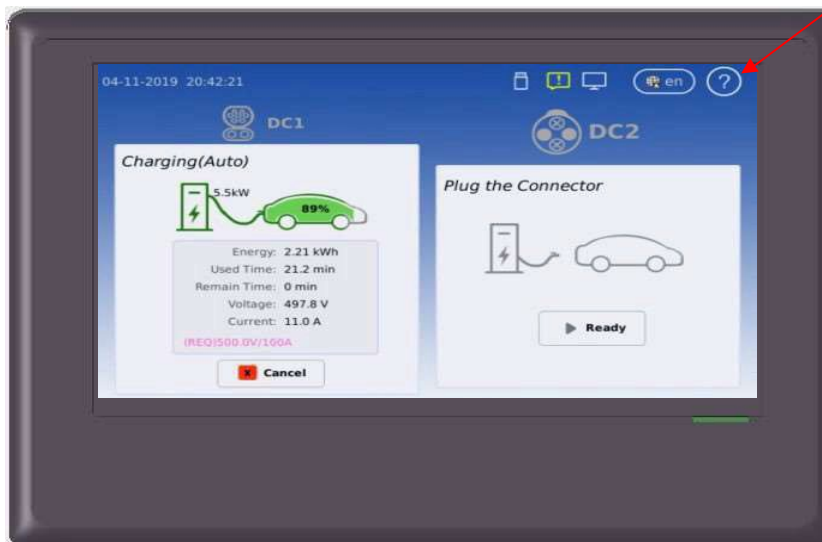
04-11-2019 20:42:21

en

?

DC1

DC2

Charging(Auto)

5.5kW

89%

Energy: 2.21 kWh
Used Time: 21.2 min
Remain Time: 0 min
Voltage: 497.8 V
Current: 11.0 A

(REQ)500.0V/100A

Cancel

Plug the Connector

Ready